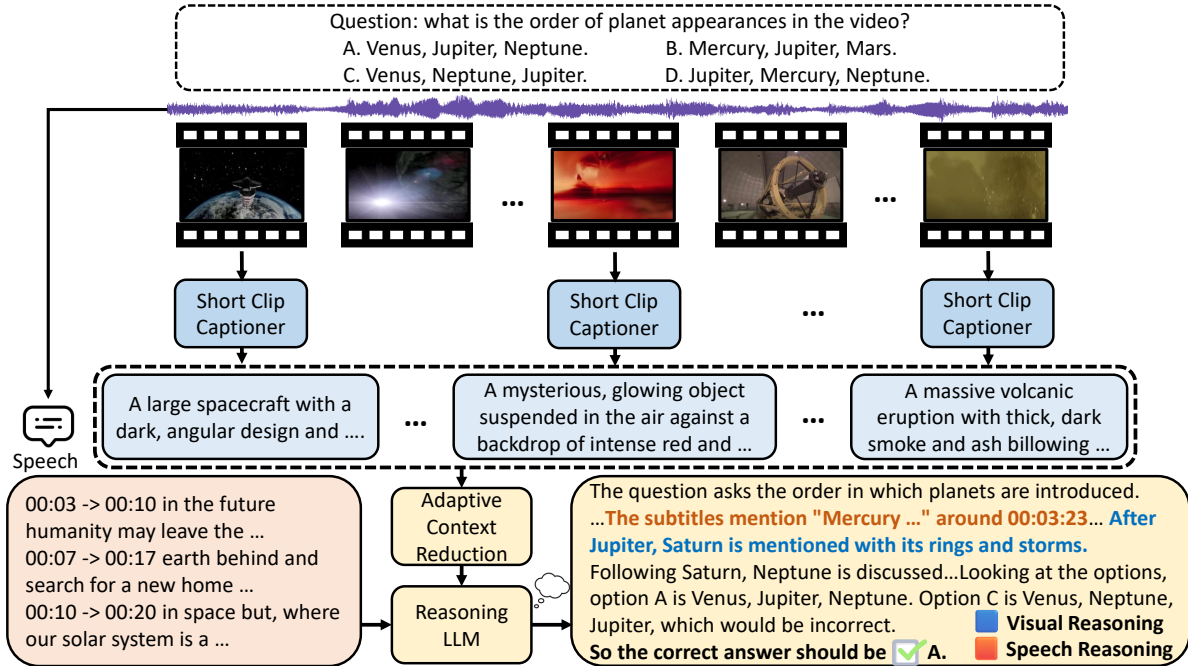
Question: what is the order of planet appearances in the video?
A. Venus, Jupiter, Neptune.
B. Mercury, Jupiter, Mars.
C. Venus, Neptune, Jupiter.
D. Jupiter, Mercury, Neptune.

...

...

Short Clip Captioner

Short Clip Captioner

...

Short Clip Captioner

A large spacecraft with a dark, angular design and ….

...

A mysterious, glowing object suspended in the air against a backdrop of intense red and …

...

A massive volcanic eruption with thick, dark smoke and ash billowing …

Speech

00:03 -> 00:10 in the future humanity may leave the …
00:07 -> 00:17 earth behind and search for a new home …
00:10 -> 00:20 in space but, where our solar system is a …

Adaptive Context Reduction

Reasoning LLM

The question asks the order in which planets are introduced. …The subtitles mention "Mercury …" around 00:03:23… After Jupiter, Saturn is mentioned with its rings and storms. Following Saturn, Neptune is discussed…Looking at the options, option A is Venus, Jupiter, Neptune. Option C is Venus, Neptune, Jupiter, which would be incorrect.
So the correct answer should be A.

Visual Reasoning
Speech Reasoning